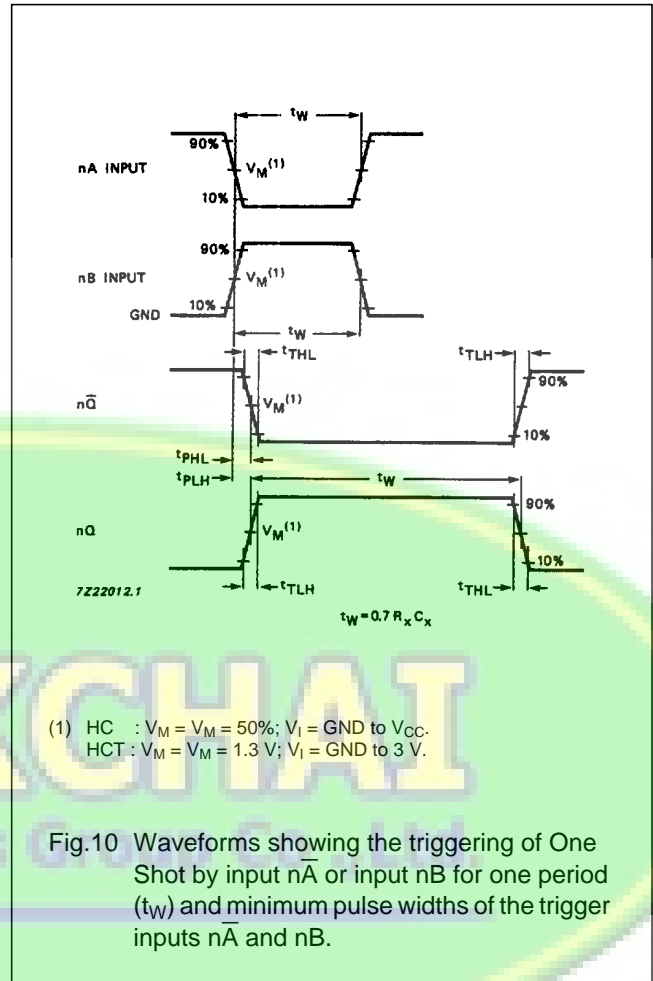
$t_W$

90%

nA INPUT

$V_M^{(1)}$

10%

90%

nB INPUT

$V_M^{(1)}$

GND

10%

$t_W$

$t_{THL}$

$t_{TLH}$

90%

$n\bar{Q}$

$V_M^{(1)}$

10%

$t_{PHL}$

$t_{PLH}$

$t_W$

90%

nQ

$V_M^{(1)}$

10%

7Z22012.1

$t_{TLH}$

$t_{THL}$

$t_W = 0.7 R_x C_x$

KCHAI

(1) HC : $V_M = V_M = 50\%$; $V_I$ = GND to $V_{CC}$.
HCT : $V_M = V_M = 1.3$ V; $V_I$ = GND to 3 V.

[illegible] Group Co., Ltd.

Fig.10 Waveforms showing the triggering of One Shot by input $n\bar{A}$ or input nB for one period ($t_W$) and minimum pulse widths of the trigger inputs $n\bar{A}$ and nB.